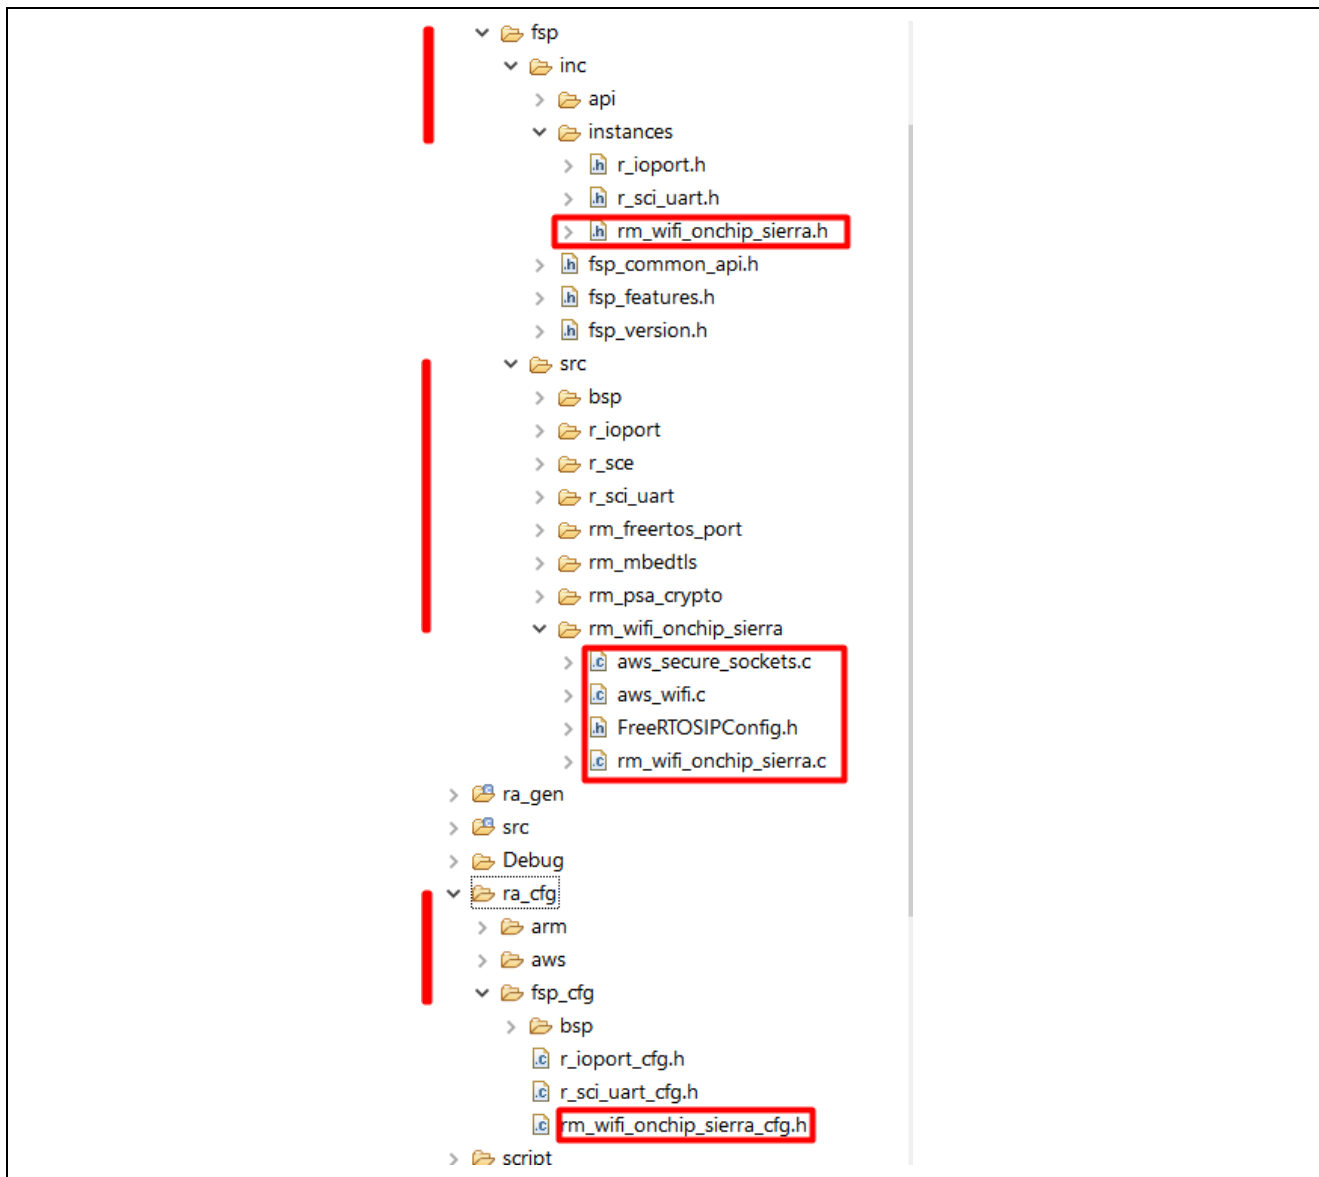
fsp
inc
api
instances
r_ioport.h
r_sci_uart.h
rm_wifi_onchip_sierra.h
fsp_common_api.h
fsp_features.h
fsp_version.h
src
bsp
r_ioport
r_sce
r_sci_uart
rm_freertos_port
rm_mbedtls
rm_psa_crypto
rm_wifi_onchip_sierra
aws_secure_sockets.c
aws_wifi.c
FreeRTOSIPConfig.h
rm_wifi_onchip_sierra.c
ra_gen
src
Debug
ra_cfg
arm
aws
fsp_cfg
bsp
r_ioport_cfg.h
r_sci_uart_cfg.h
rm_wifi_onchip_sierra_cfg.h
script